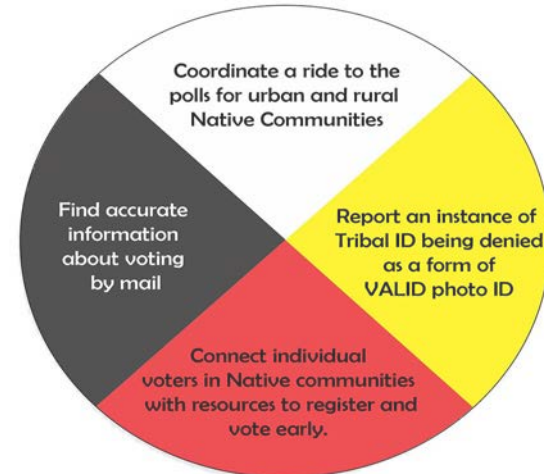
Coordinate a ride to the polls for urban and rural Native Communities

Report an instance of Tribal ID being denied as a form of VALID photo ID

Connect individual voters in Native communities with resources to register and vote early.

Find accurate information about voting by mail